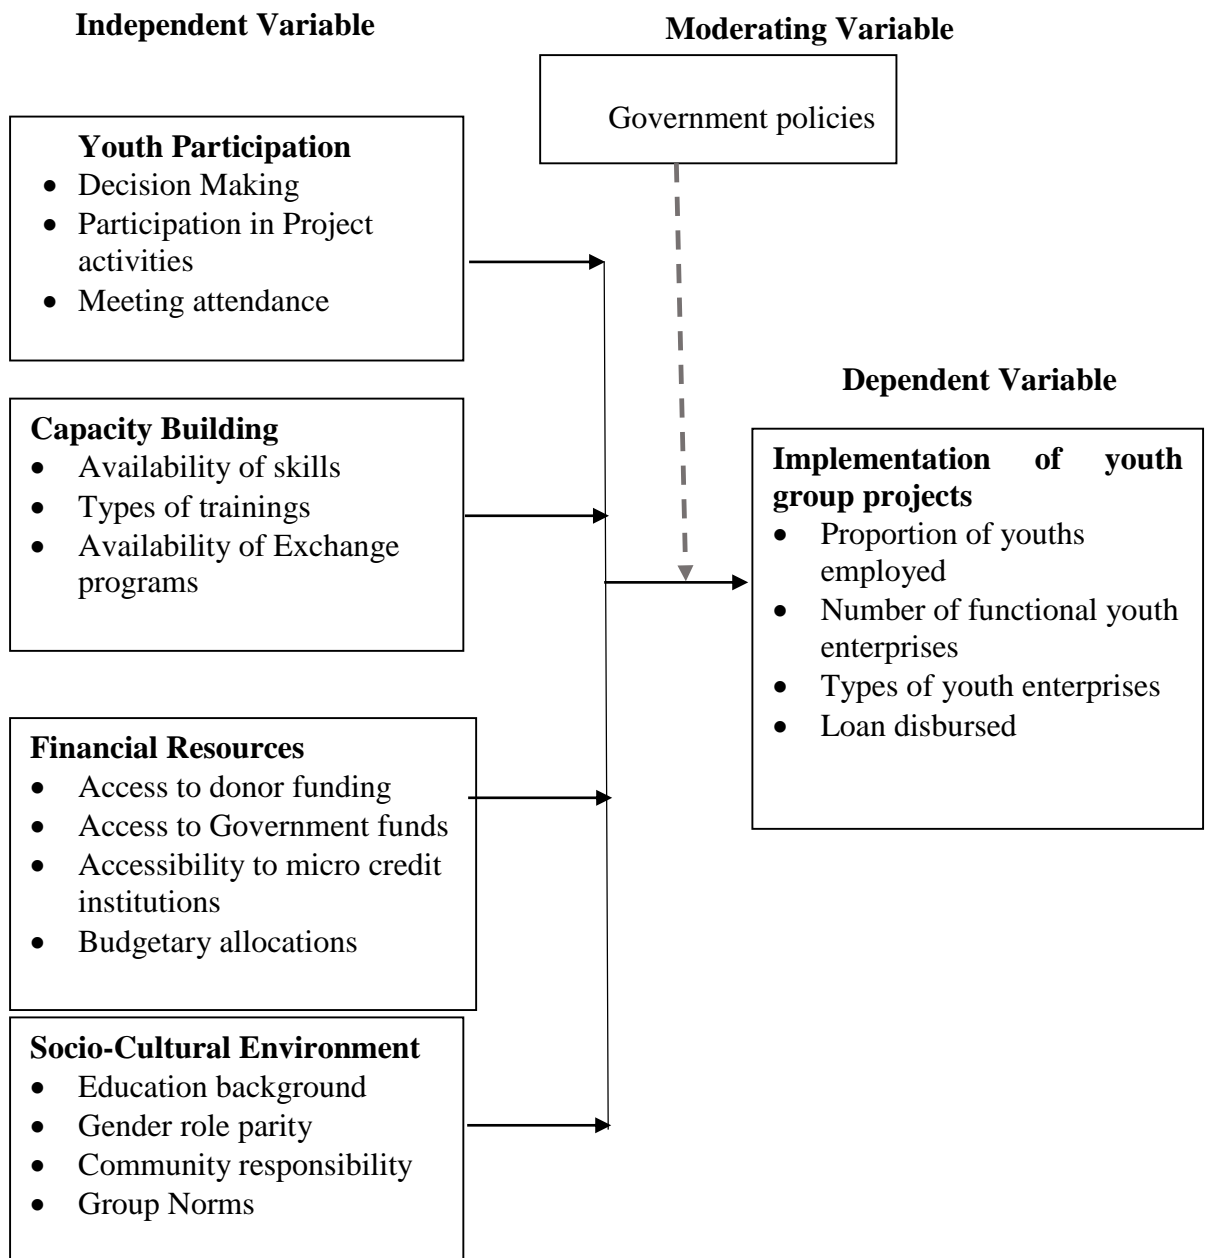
**Independent Variable**

**Moderating Variable**

Government policies

**Youth Participation**
- Decision Making
- Participation in Project activities
- Meeting attendance

**Dependent Variable**

**Capacity Building**
- Availability of skills
- Types of trainings
- Availability of Exchange programs

**Implementation of youth group projects**
- Proportion of youths employed
- Number of functional youth enterprises
- Types of youth enterprises
- Loan disbursed

**Financial Resources**
- Access to donor funding
- Access to Government funds
- Accessibility to micro credit institutions
- Budgetary allocations

**Socio-Cultural Environment**
- Education background
- Gender role parity
- Community responsibility
- Group Norms